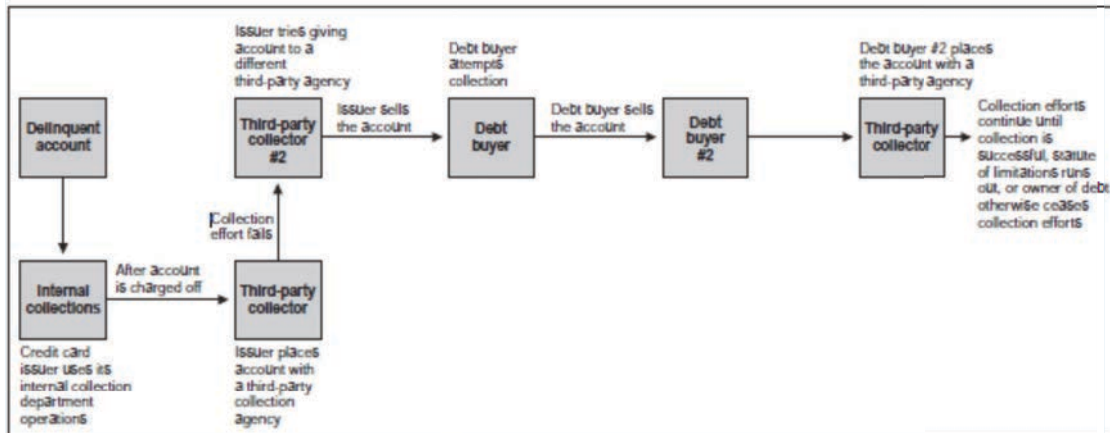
Delinquent account

Internal collections

Credit card issuer uses its internal collection department operations

After account is charged off

Third-party collector

Issuer places account with a third-party collection agency

Collection effort fails

Issuer tries giving account to a different third-party agency

Third-party collector #2

Issuer sells the account

Debt buyer attempts collection

Debt buyer

Debt buyer sells the account

Debt buyer #2

Debt buyer #2 places the account with a third-party agency

Third-party collector

Collection efforts continue until collection is successful, statute of limitations runs out, or owner of debt otherwise ceases collection efforts